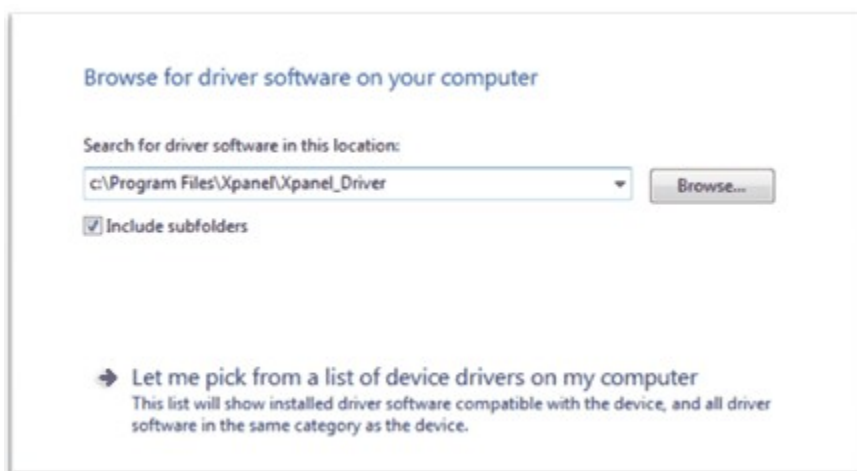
Browse for driver software on your computer

Search for driver software in this location:

c:\Program Files\Xpanel\Xpanel_Driver

Browse...

Include subfolders

Let me pick from a list of device drivers on my computer
This list will show installed driver software compatible with the device, and all driver software in the same category as the device.